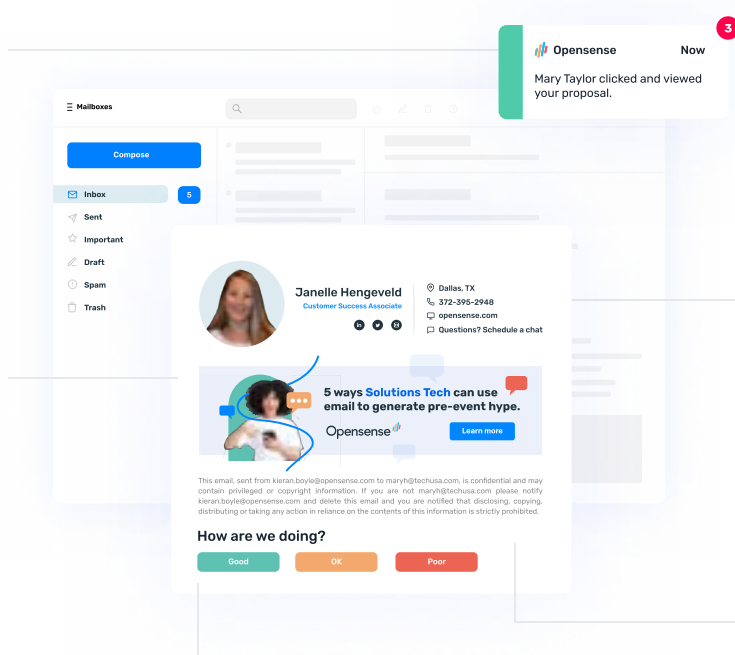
Opensense Now

3

Mary Taylor clicked and viewed your proposal.

Mailboxes

Compose

Inbox 5

Sent

Important

Draft

Spam

Trash

Janelle Hengeveld
Customer Success Associate

Dallas, TX
372-395-2948
opensense.com
Questions? Schedule a chat

5 ways Solutions Tech can use email to generate pre-event hype.

Opensense

Learn more

This email, sent from kieran.boyle@opensense.com to maryh@techusa.com, is confidential and may contain privileged or copyright information. If you are not maryh@techusa.com please notify kieran.boyle@opensense.com and delete this email and you are notified that disclosing, copying, distributing or taking any action in reliance on the contents of this information is strictly prohibited.

How are we doing?

Good OK Poor